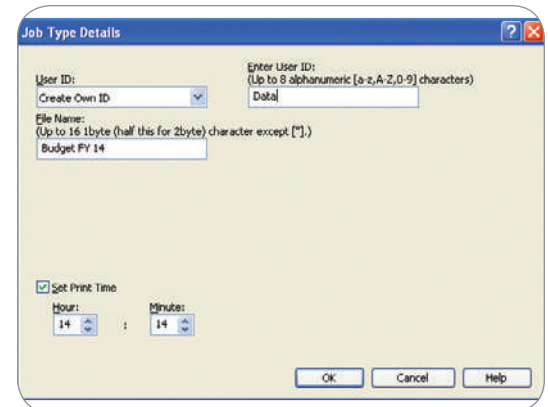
Job Type Details

User ID:
Create Own ID

Enter User ID:
(Up to 8 alphanumeric [a-z,A-Z,0-9] characters)
Data

File Name:
(Up to 16 1byte (half this for 2byte) character except ["].)
Budget FY 14

Set Print Time
Hour:
14
:
Minute:
14

OK
Cancel
Help